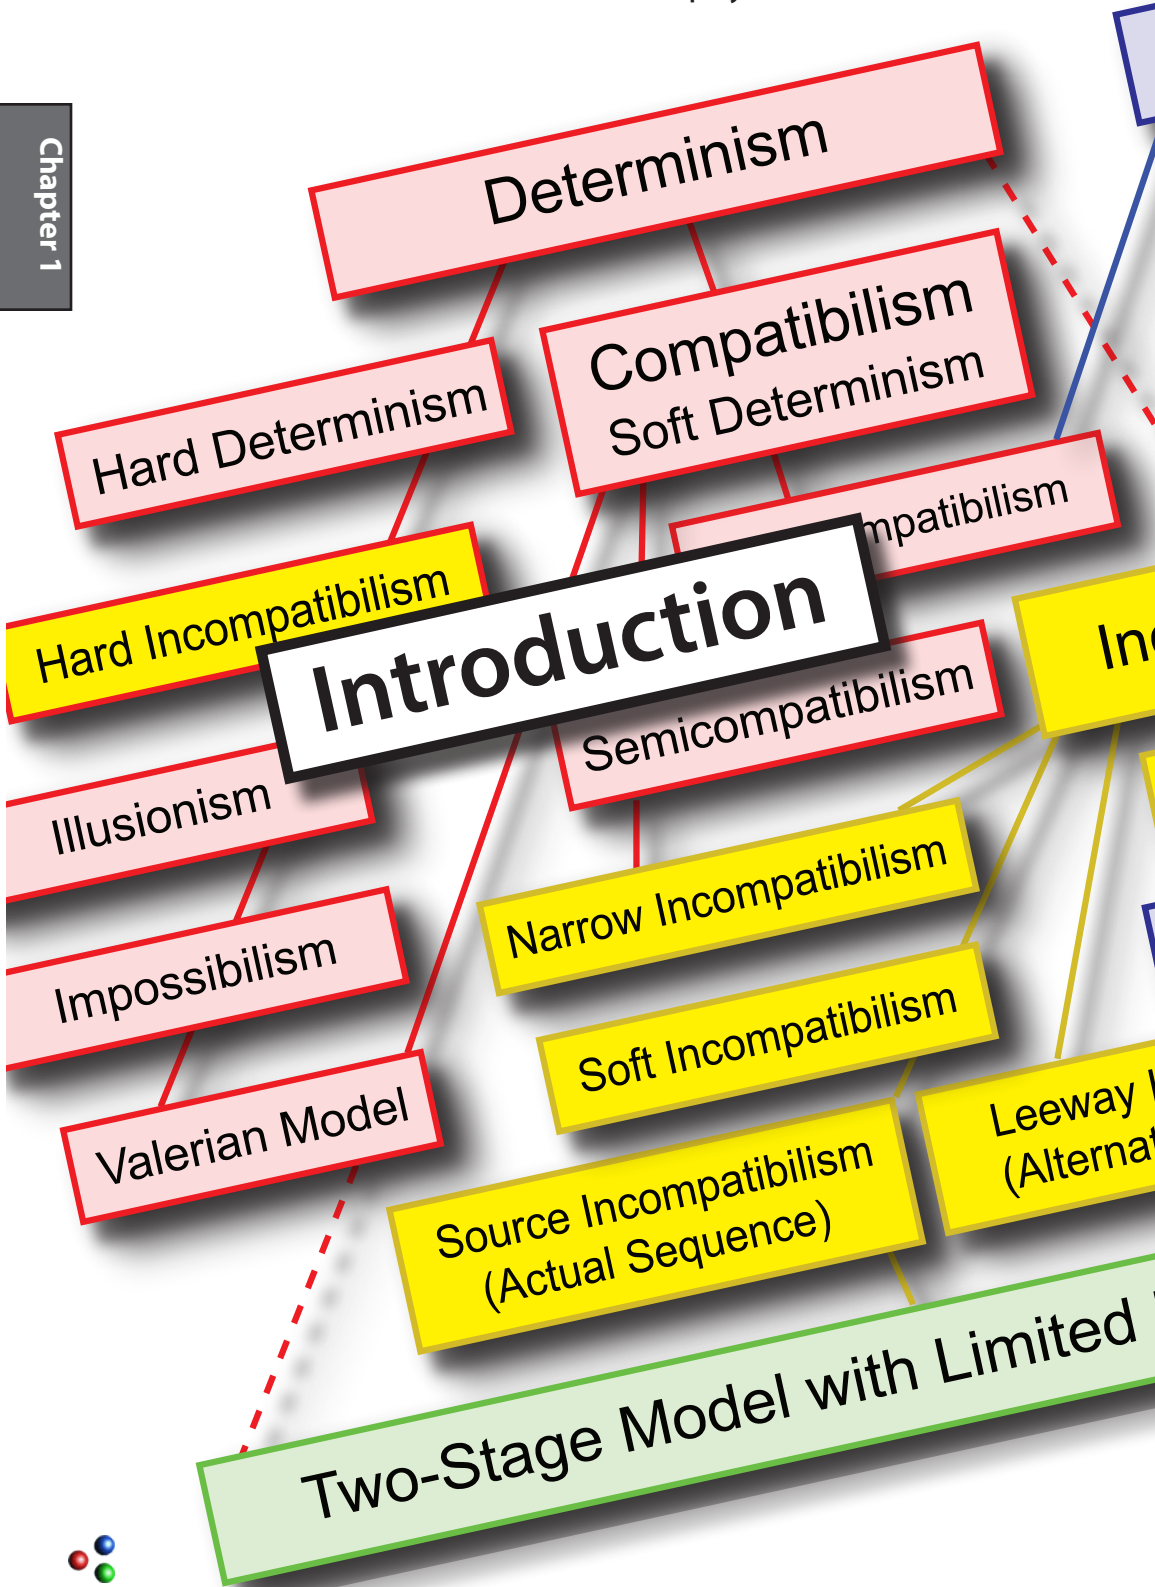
Chapter 1

Determinism

Hard Determinism

Compatibilism
Soft Determinism

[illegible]mpatibilism

Hard Incompatibilism

Introduction

Semicompatibilism

In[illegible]

Illusionism

Narrow Incompatibilism

Impossibilism

Soft Incompatibilism

Valerian Model

Leeway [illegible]
(Alterna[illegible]

Source Incompatibilism
(Actual Sequence)

Two-Stage Model with Limited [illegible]